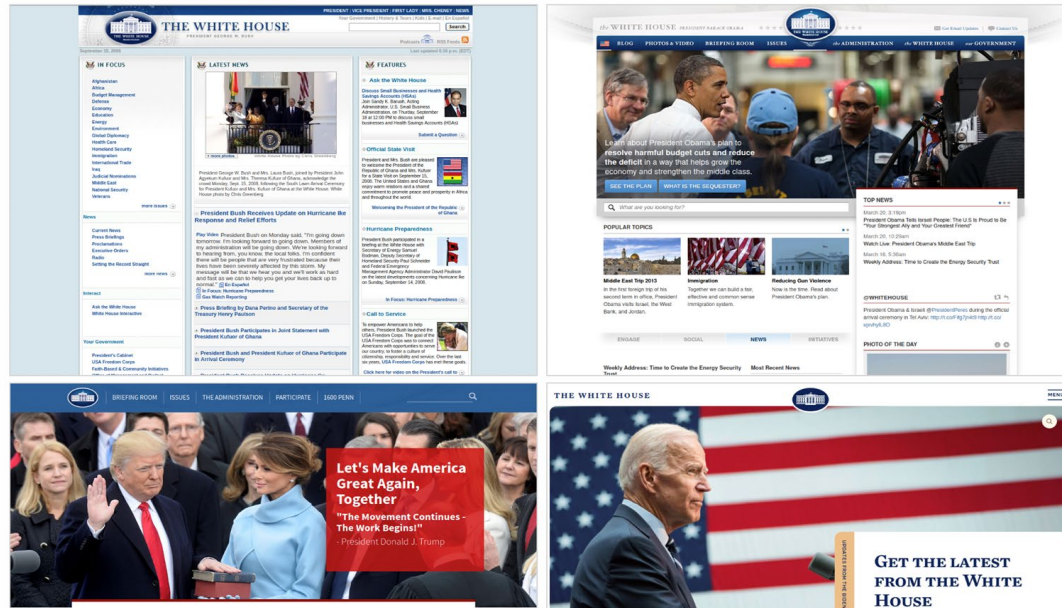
PRESIDENT | VICE PRESIDENT | FIRST LADY | MRS. CHENEY | NEWS

THE WHITE HOUSE
PRESIDENT GEORGE W. BUSH

Your Government | History & Tours | Kids | E-mail | En Español

Search

September 20, 2008

Podcasts RSS Feeds

IN FOCUS

Afghanistan
Africa
Budget Management
Defense
Economy
Education
Energy
Environment
Global Diplomacy
Health Care
Homeland Security
Immigration
International Trade
Iraq
Judicial Nominations
Middle East
National Security
Veterans

more issues

News

Current News
Press Briefings
Proclamations
Executive Orders
Radio
Setting the Record Straight

more news

Interact

Ask the White House
White House Interactive

Your Government

President's Cabinet
USA Freedom Corps
Faith-Based & Community Initiatives

LATEST NEWS

more photos

President Bush Receives Update on Hurricane Ike Response and Relief Efforts

Play Video President Bush on Monday said, "I'm going down tomorrow. I'm looking forward to going down. Members of my administration will be going down. We're looking forward to hearing from, you know, the local folks. I'm confident there will be people that are very frustrated because their lives have been severely affected by this storm. My message will be that we hear you and we'll work as hard and fast as we can to help you get your lives back up to normal."

In Focus: Hurricane Preparedness
Gas Watch Reporting

Press Briefing by Dana Perino and Secretary of the Treasury Henry Paulson

President Bush Participates in Joint Statement with President Kufuor of Ghana

President Bush and President Kufuor of Ghana Participate in Arrival Ceremony

FEATURES

Ask the White House

Discuss Small Businesses and Health Savings Accounts (HSAs)

Submit a Question

Official State Visit

Welcoming the President of the Republic of Ghana

Hurricane Preparedness

In Focus: Hurricane Preparedness

Call to Service

Click here for video on the President's call to

THE WHITE HOUSE PRESIDENT BARACK OBAMA

BLOG PHOTOS & VIDEO BRIEFING ROOM ISSUES the ADMINISTRATION the WHITE HOUSE our GOVERNMENT

Get Email Updates | Contact Us

Learn about President Obama's plan to resolve harmful budget cuts and reduce the deficit in a way that helps grow the economy and strengthen the middle class.

SEE THE PLAN WHAT IS THE SEQUESTER?

What are you looking for?

TOP NEWS

March 20, 3:19pm
President Obama Tells Israeli People: The U.S is Proud to Be "Your Strongest Ally and Your Greatest Friend"

March 20, 10:29am
Watch Live: President Obama's Middle East Trip

March 16, 5:50am
Weekly Address: Time to Create the Energy Security Trust

POPULAR TOPICS

Middle East Trip 2013
In the first foreign trip of his second term in office, President Obama visits Israel, the West Bank, and Jordan.

Immigration
Together we can build a fair, effective and common sense immigration system.

Reducing Gun Violence
Now is the time. Read about President Obama's plan.

ENGAGE SOCIAL NEWS INITIATIVES

Weekly Address: Time to Create the Energy Security Trust

Most Recent News

@WHITEHOUSE

PHOTO OF THE DAY

BRIEFING ROOM ISSUES THE ADMINISTRATION PARTICIPATE 1600 PENN

Let's Make America Great Again, Together

"The Movement Continues - The Work Begins!"
- President Donald J. Trump

THE WHITE HOUSE

MENU

UPDATES FROM THE BIDEN

GET THE LATEST FROM THE WHITE HOUSE